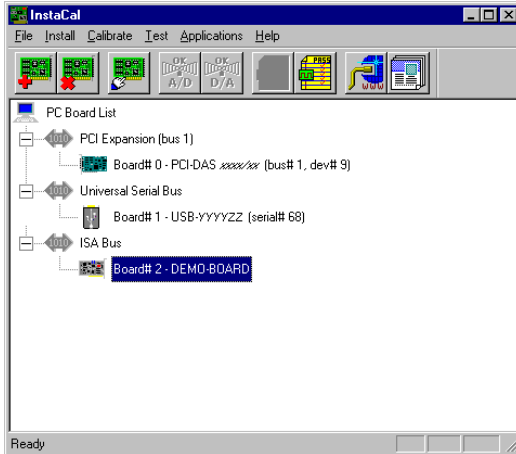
InstaCal
File Install Calibrate Test Applications Help
OK A/D
OK D/A
PASS
PC Board List
PCI Expansion (bus 1)
Board# 0 - PCI-DAS xxxx/xx (bus# 1, dev# 9)
Universal Serial Bus
Board# 1 - USB-YYYYZZ (serial# 68)
ISA Bus
Board# 2 - DEMO-BOARD
Ready